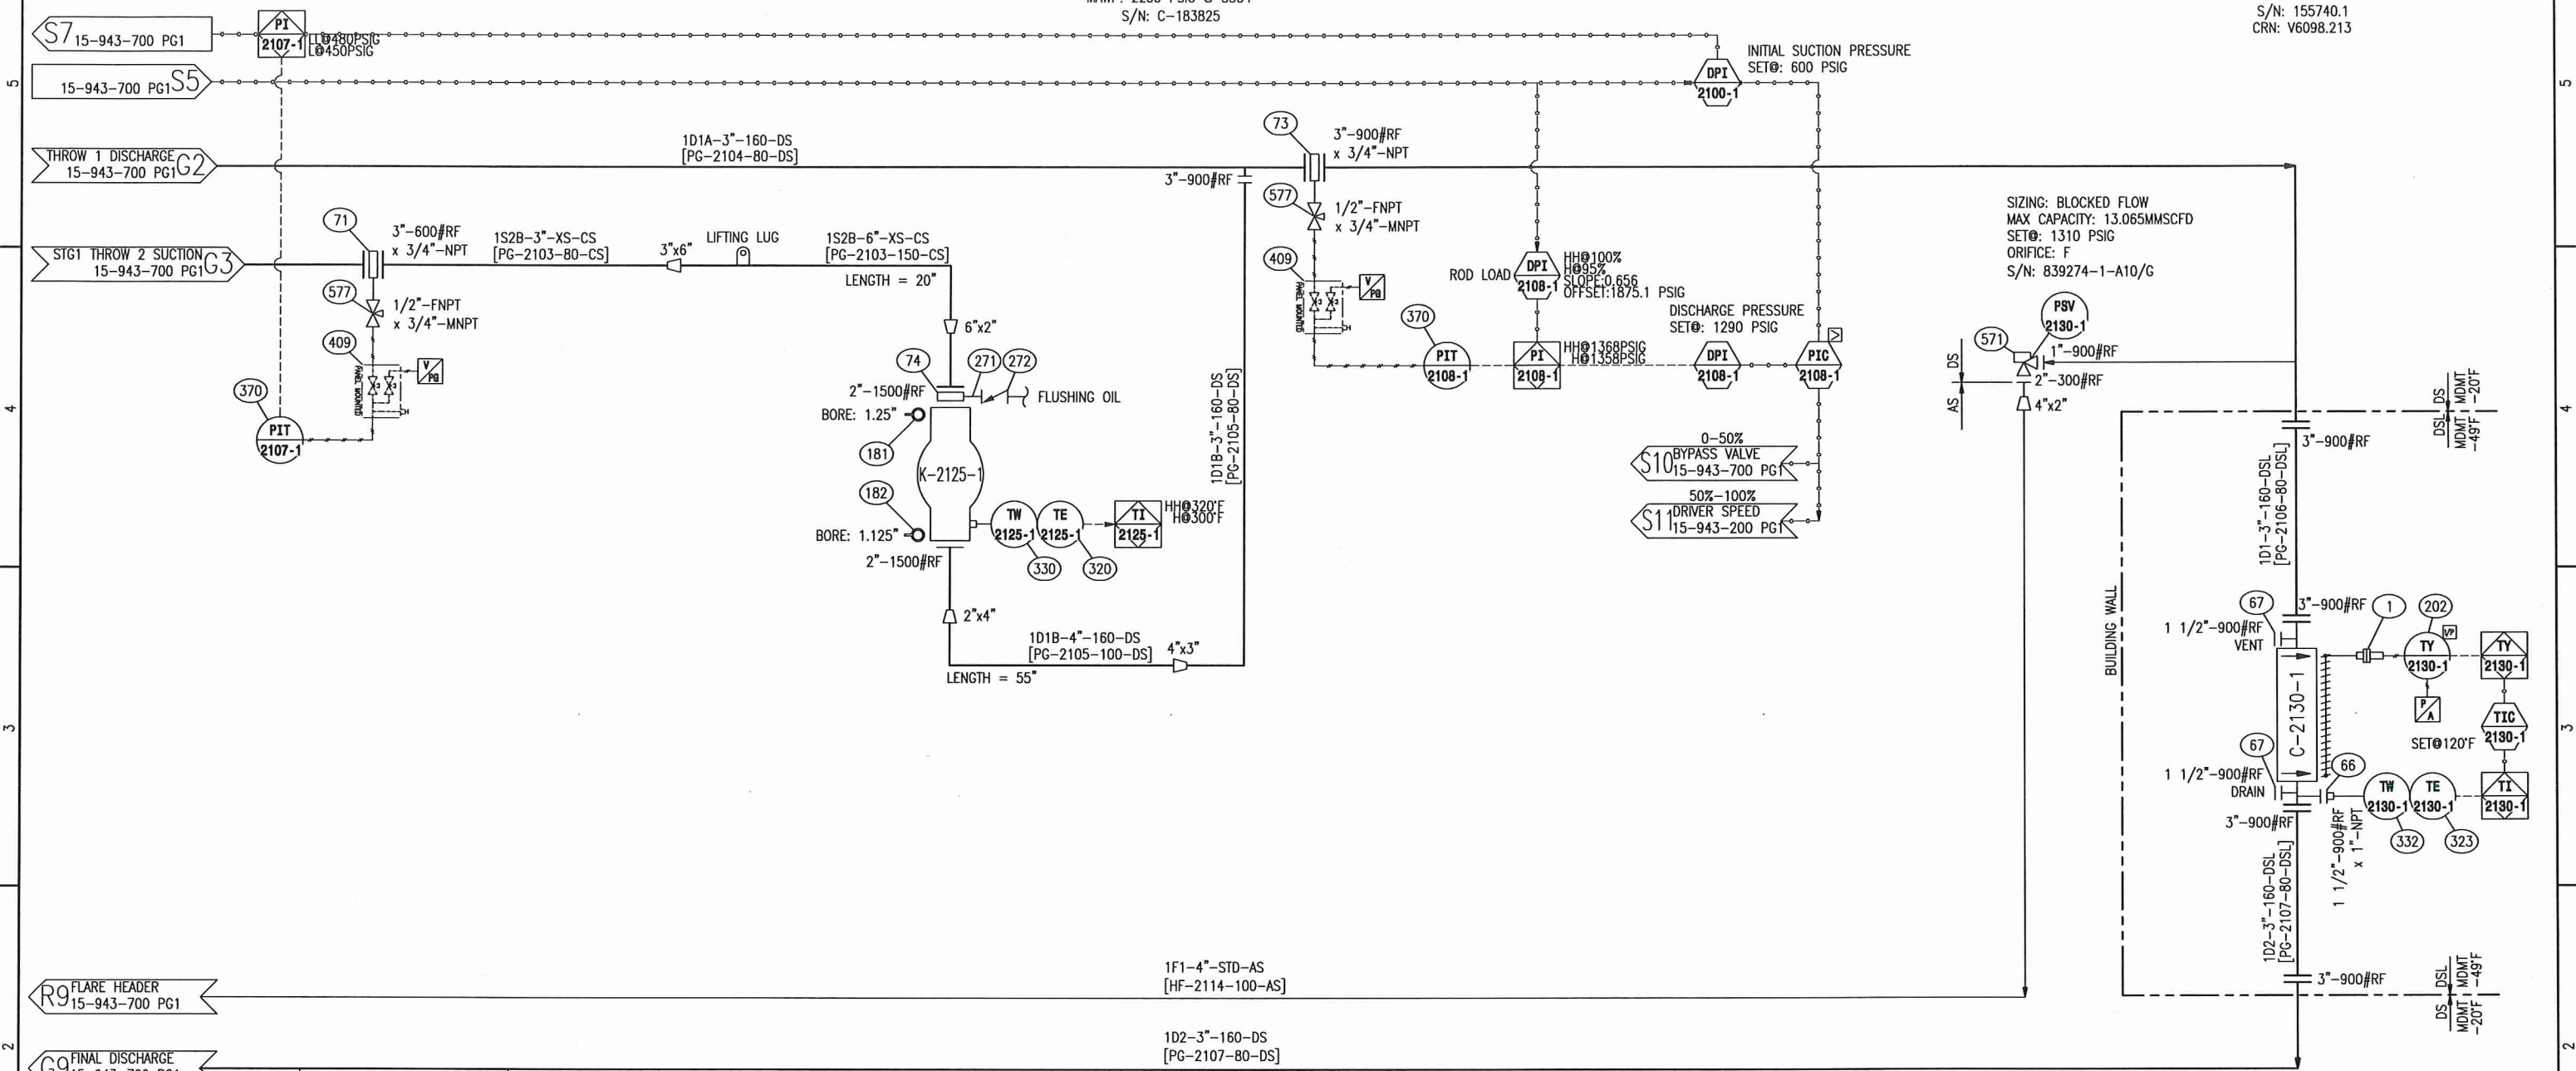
MAWP: 2250 PSIG @ 350°F
S/N: C-183825

S/N: 155740.1
CRN: V6098.213

S7 15-943-700 PG1
PI 2107-1 LL@480PSIG L@450PSIG
15-943-700 PG1 S5
INITIAL SUCTION PRESSURE
SET@: 600 PSIG
DPI 2100-1

THROW 1 DISCHARGE 15-943-700 PG1 G2
1D1A-3"-160-DS
[PG-2104-80-DS]
73
3"-900#RF
x 3/4"-NPT
3"-900#RF
577
1/2"-FNPT
x 3/4"-MNPT
409
V PG
ROD LOAD
DPI 2108-1
HH@100%
H@95%
SLOPE:0.656
OFFSET:1875.1 PSIG
370
PIT 2108-1
PI 2108-1
HH@1368PSIG
H@1358PSIG
DISCHARGE PRESSURE
SET@: 1290 PSIG
DPI 2108-1
PIC 2108-1
0-50%
S10 BYPASS VALVE 15-943-700 PG1
50%-100%
S11 DRIVER SPEED 15-943-200 PG1

SIZING: BLOCKED FLOW
MAX CAPACITY: 13.065MMSCFD
SET@: 1310 PSIG
ORIFICE: F
S/N: 839274-1-A10/G
PSV 2130-1
571
1"-900#RF
2"-300#RF
4"x2"
DS
AS

STG1 THROW 2 SUCTION 15-943-700 PG1 G3
71
3"-600#RF
x 3/4"-NPT
577
1/2"-FNPT
x 3/4"-MNPT
409
V PG
370
PIT 2107-1
1S2B-3"-XS-CS
[PG-2103-80-CS]
3"x6"
LIFTING LUG
1S2B-6"-XS-CS
[PG-2103-150-CS]
LENGTH = 20"
6"x2"
74
271 272
2"-1500#RF
FLUSHING OIL
BORE: 1.25"
181
K-2125-1
182
BORE: 1.125"
TW 2125-1
TE 2125-1
TI 2125-1
HH@320°F
H@300°F
330
320
2"-1500#RF
2"x4"
1D1B-4"-160-DS
[PG-2105-100-DS]
4"x3"
LENGTH = 55"
1D1B-3"-160-DS
[PG-2105-80-DS]

3"-900#RF
DSL DS MDMT MDMT -49°F -20°F
1D1-3"-160-DSL
[PG-2106-80-DSL]
BUILDING WALL
67
1 1/2"-900#RF
VENT
3"-900#RF
1
202
TY 2130-1
VP
TY 2130-1
P A
TIC 2130-1
SET@120°F
C-2130-1
67
1 1/2"-900#RF
DRAIN
66
TW 2130-1
TE 2130-1
TI 2130-1
3"-900#RF
1 1/2"-900#RF x 1"-NPT
332
323
1D2-3"-160-DSL
[PG-2107-80-DSL]
3"-900#RF
DSL DS MDMT MDMT -49°F -20°F

R9 FLARE HEADER 15-943-700 PG1
1F1-4"-STD-AS
[HF-2114-100-AS]
G9 FINAL DISCHARGE 15-943-700 PG1
1D2-3"-160-DS
[PG-2107-80-DS]
5
4
3
2
5
4
3
2